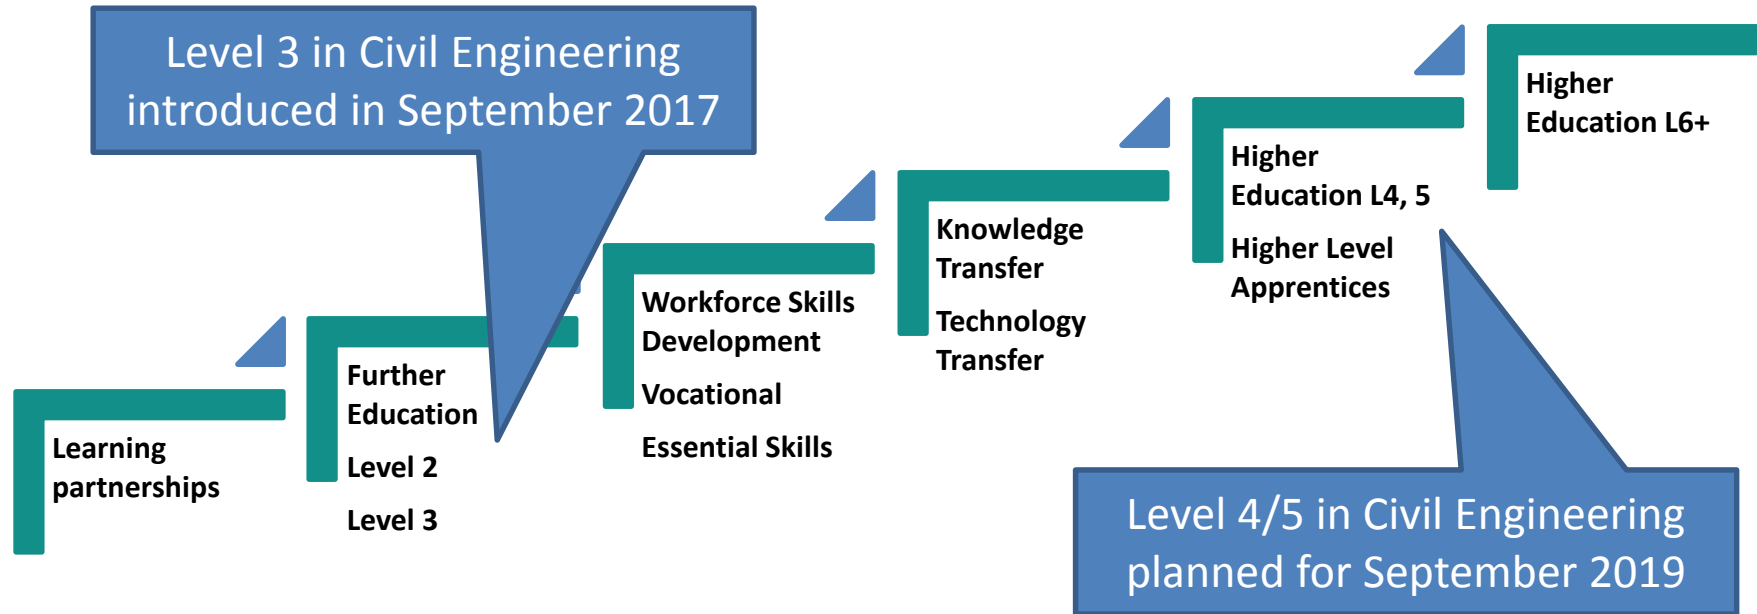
Level 3 in Civil Engineering introduced in September 2017

Learning partnerships

Further Education

Level 2

Level 3

Workforce Skills Development

Vocational

Essential Skills

Knowledge Transfer

Technology Transfer

Higher Education L4, 5

Higher Level Apprentices

Higher Education L6+

Level 4/5 in Civil Engineering planned for September 2019